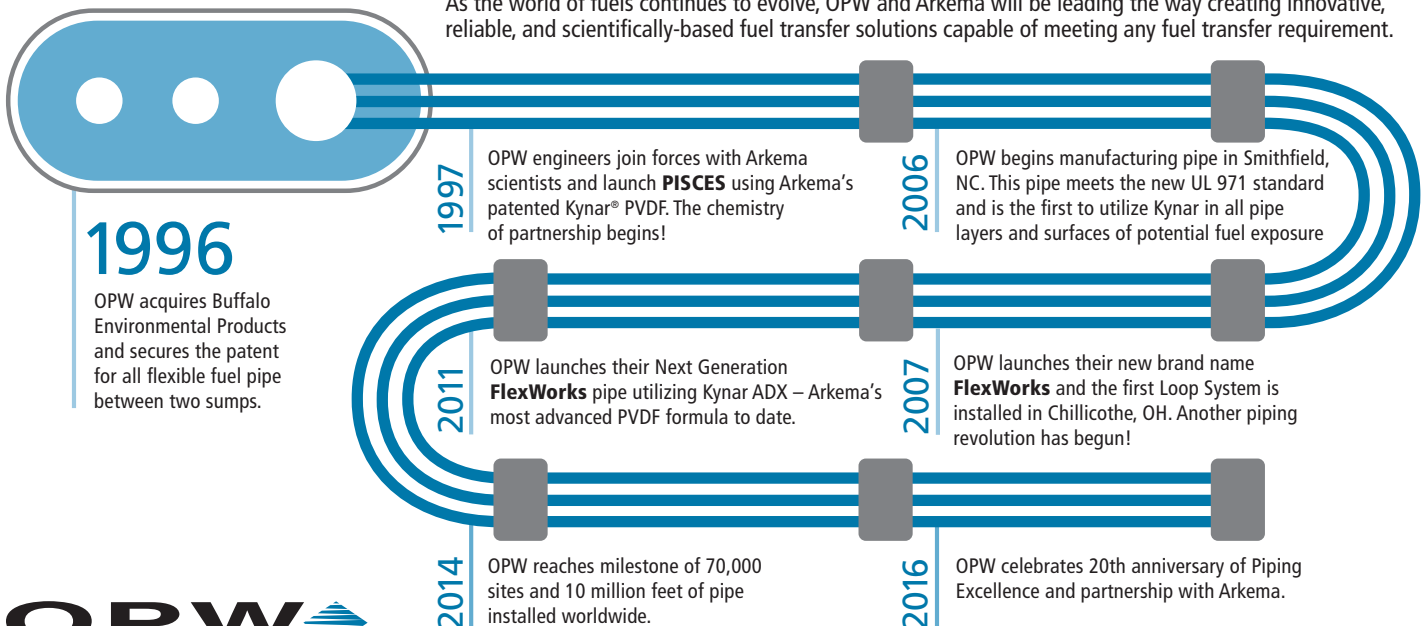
As the world of fuels continues to evolve, OPW and Arkema will be leading the way creating innovative, reliable, and scientifically-based fuel transfer solutions capable of meeting any fuel transfer requirement.

1996
OPW acquires Buffalo Environmental Products and secures the patent for all flexible fuel pipe between two sumps.

1997
OPW engineers join forces with Arkema scientists and launch **PISCES** using Arkema's patented Kynar® PVDF. The chemistry of partnership begins!

2006
OPW begins manufacturing pipe in Smithfield, NC. This pipe meets the new UL 971 standard and is the first to utilize Kynar in all pipe layers and surfaces of potential fuel exposure

2011
OPW launches their Next Generation **FlexWorks** pipe utilizing Kynar ADX – Arkema's most advanced PVDF formula to date.

2007
OPW launches their new brand name **FlexWorks** and the first Loop System is installed in Chillicothe, OH. Another piping revolution has begun!

2014
OPW reaches milestone of 70,000 sites and 10 million feet of pipe installed worldwide.

2016
OPW celebrates 20th anniversary of Piping Excellence and partnership with Arkema.

OPW